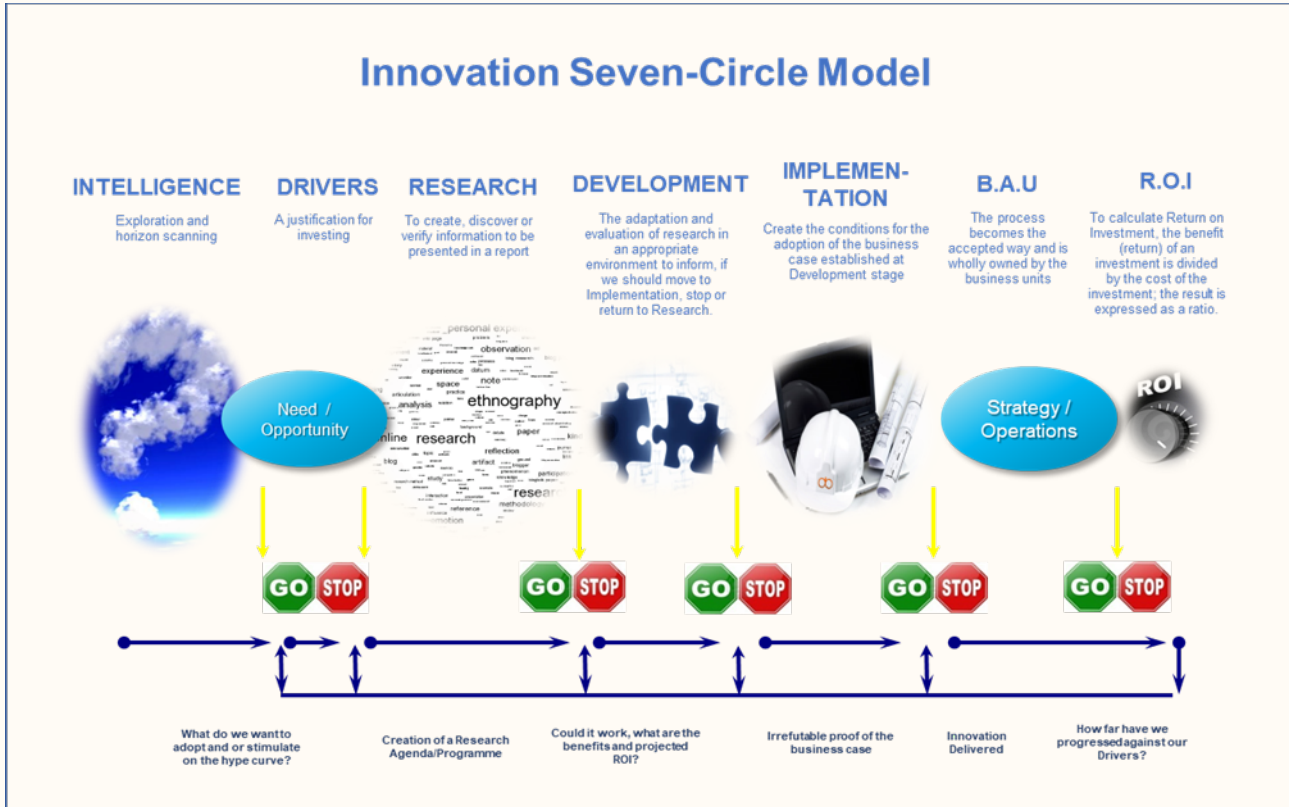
Innovation Seven-Circle Model

INTELLIGENCE
Exploration and horizon scanning

DRIVERS
A justification for investing

RESEARCH
To create, discover or verify information to be presented in a report

DEVELOPMENT
The adaptation and evaluation of research in an appropriate environment to inform, if we should move to Implementation, stop or return to Research.

IMPLEMENTATION
Create the conditions for the adoption of the business case established at Development stage

B.A.U
The process becomes the accepted way and is wholly owned by the business units

R.O.I
To calculate Return on Investment, the benefit (return) of an investment is divided by the cost of the investment; the result is expressed as a ratio.

Need / Opportunity

personal experience observation experience datum space note ethnography analysis online research reflection artifact research methodology reference promotion

Strategy / Operations

ROI

GO STOP
GO STOP
GO STOP
GO STOP
GO STOP

What do we want to adopt and or stimulate on the hype curve?

Creation of a Research Agenda/Programme

Could it work, what are the benefits and projected ROI?

Irrefutable proof of the business case

Innovation Delivered

How far have we progressedagainst our Drivers?